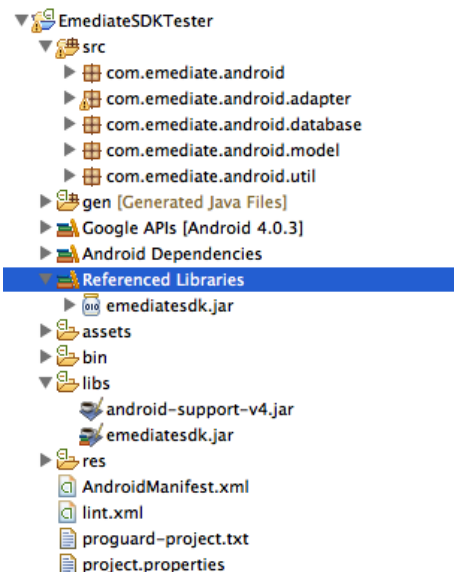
EmediateSDKTester
src
com.emediate.android
com.emediate.android.adapter
com.emediate.android.database
com.emediate.android.model
com.emediate.android.util
gen [Generated Java Files]
Google APIs [Android 4.0.3]
Android Dependencies
Referenced Libraries
emediatesdk.jar
assets
bin
libs
android-support-v4.jar
emediatesdk.jar
res
AndroidManifest.xml
lint.xml
proguard-project.txt
project.properties